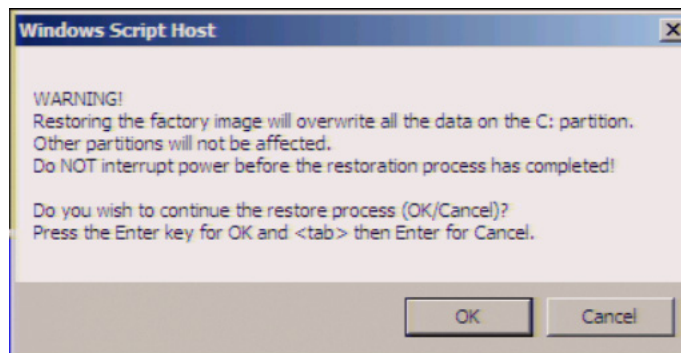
Windows Script Host

X

WARNING!
Restoring the factory image will overwrite all the data on the C: partition.
Other partitions will not be affected.
Do NOT interrupt power before the restoration process has completed!

Do you wish to continue the restore process (OK/Cancel)?
Press the Enter key for OK and <tab> then Enter for Cancel.

OK

Cancel